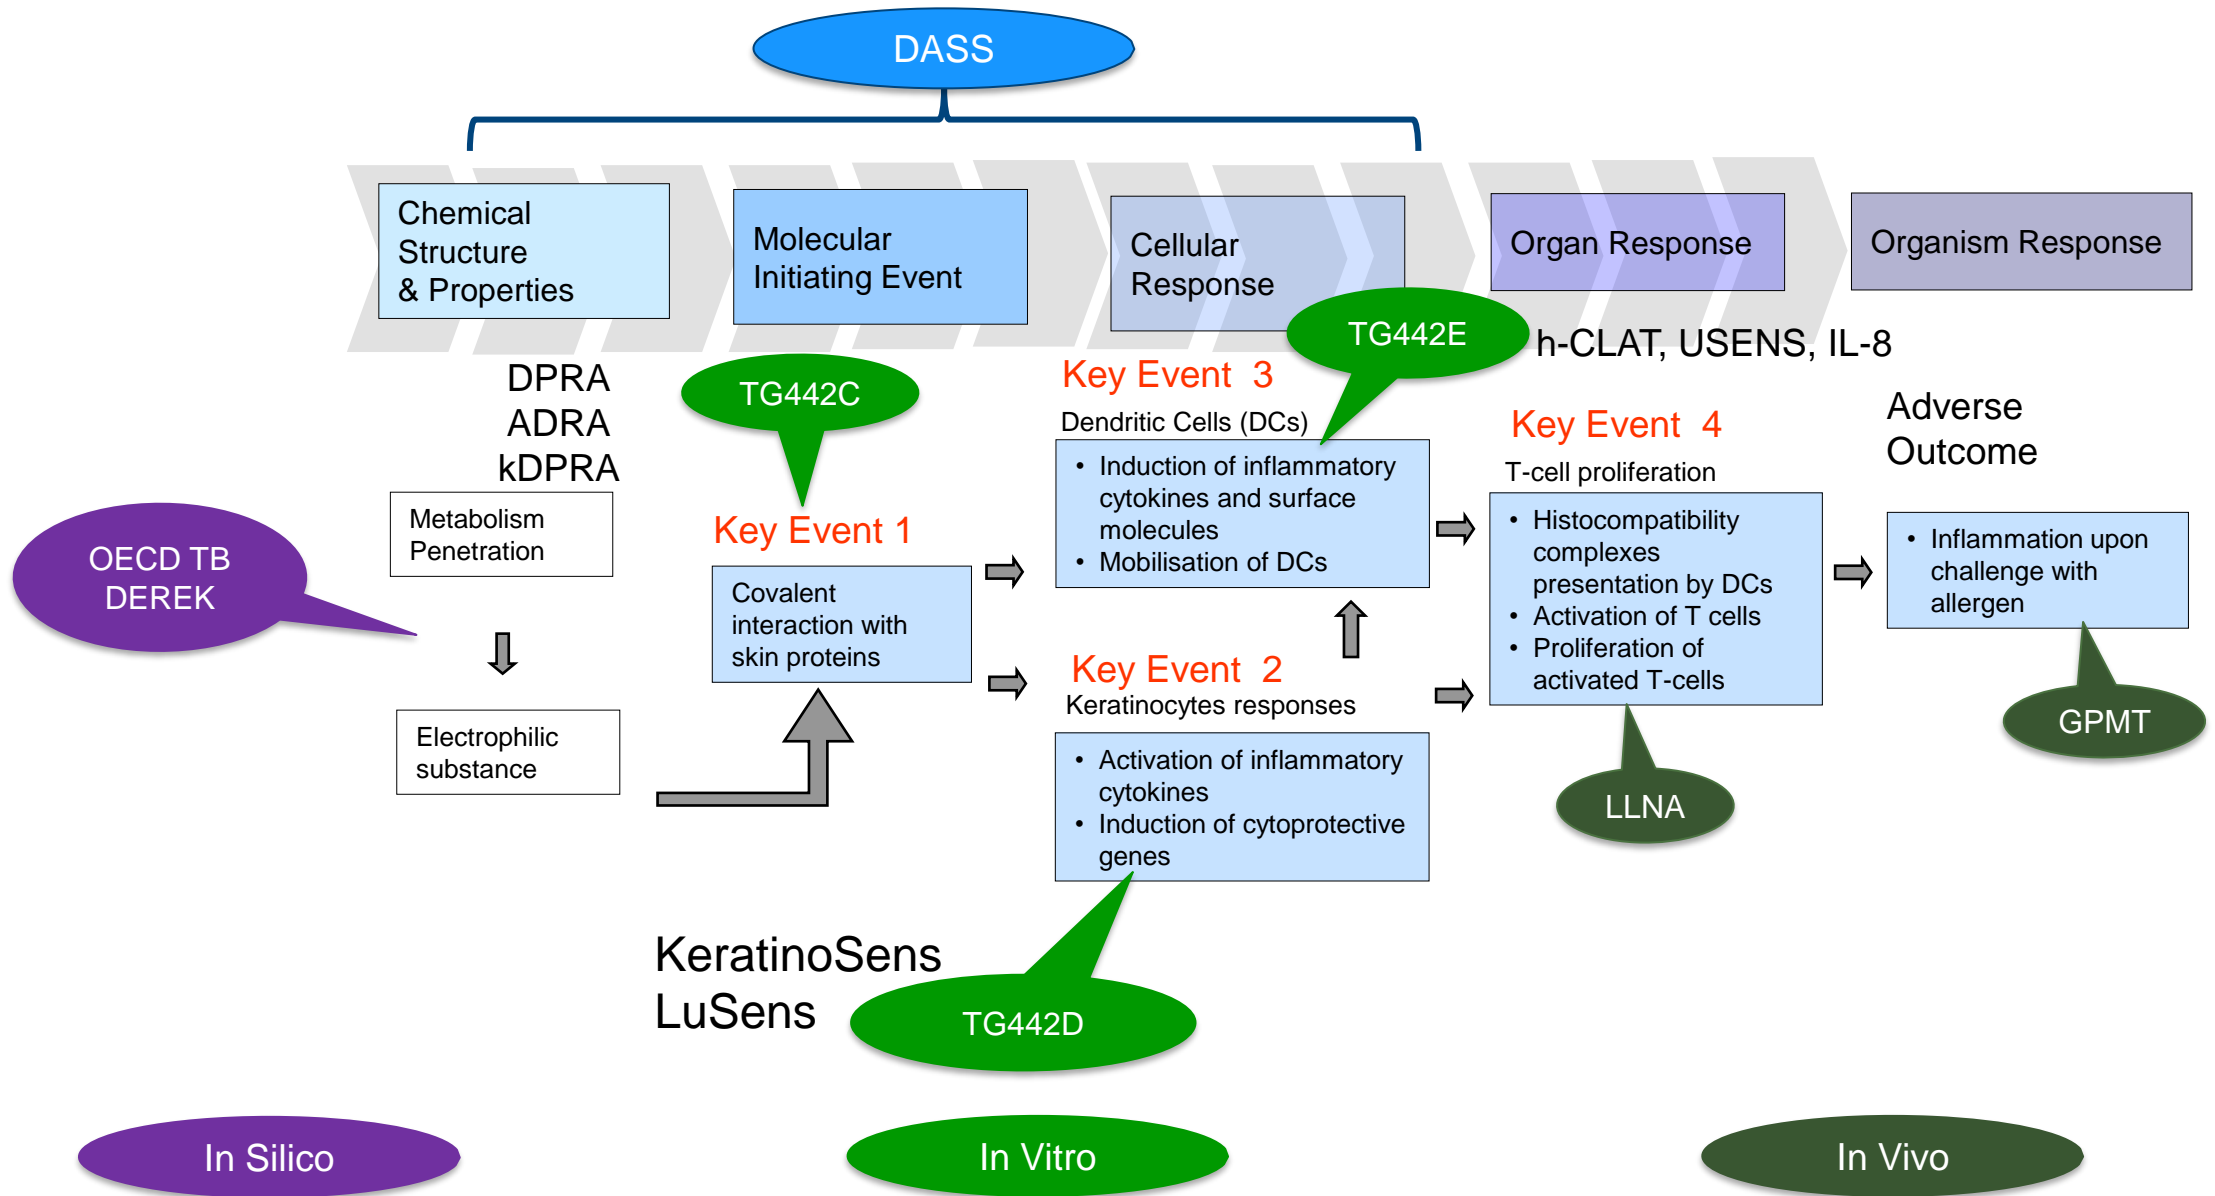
DASS

Chemical Structure & Properties

Molecular Initiating Event

Cellular Response

Organ Response

Organism Response

TG442E

h-CLAT, USENS, IL-8

DPRA
ADRA
kDPRA

TG442C

Key Event 3

Dendritic Cells (DCs)

- Induction of inflammatory cytokines and surface molecules
- Mobilisation of DCs

Key Event 4

T-cell proliferation

Adverse Outcome

OECD TB
DEREK

Metabolism
Penetration

Key Event 1

Covalent interaction with skin proteins

- Histocompatibility complexes presentation by DCs
- Activation of T cells
- Proliferation of activated T-cells

- Inflammation upon challenge with allergen

Key Event 2

Keratinocytes responses

Electrophilic substance

- Activation of inflammatory cytokines
- Induction of cytoprotective genes

GPMT

LLNA

KeratinoSens
LuSens

TG442D

In Silico

In Vitro

In Vivo